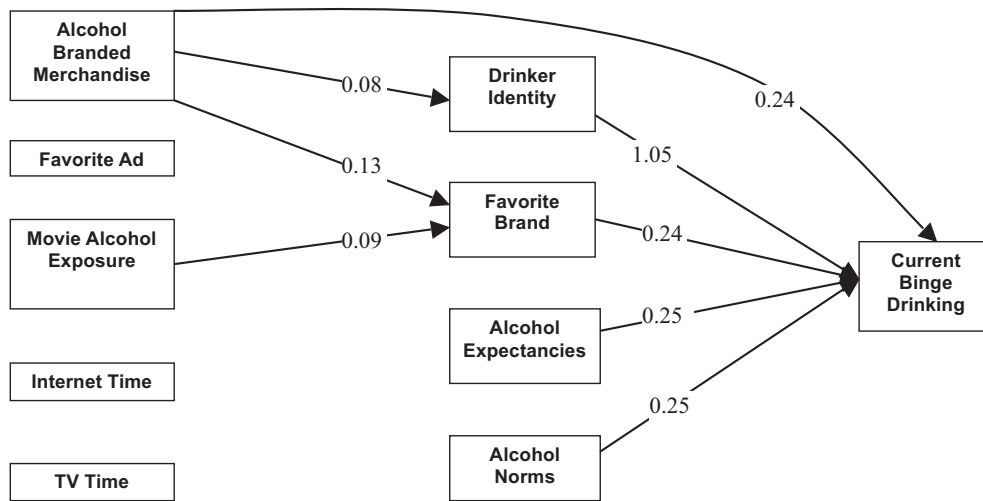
Alcohol Branded Merchandise

0.08

Drinker Identity

0.24

Favorite Ad

0.13

1.05

Movie Alcohol Exposure

0.09

Favorite Brand

0.24

Current Binge Drinking

Alcohol Expectancies

0.25

Internet Time

0.25

Alcohol Norms

TV Time